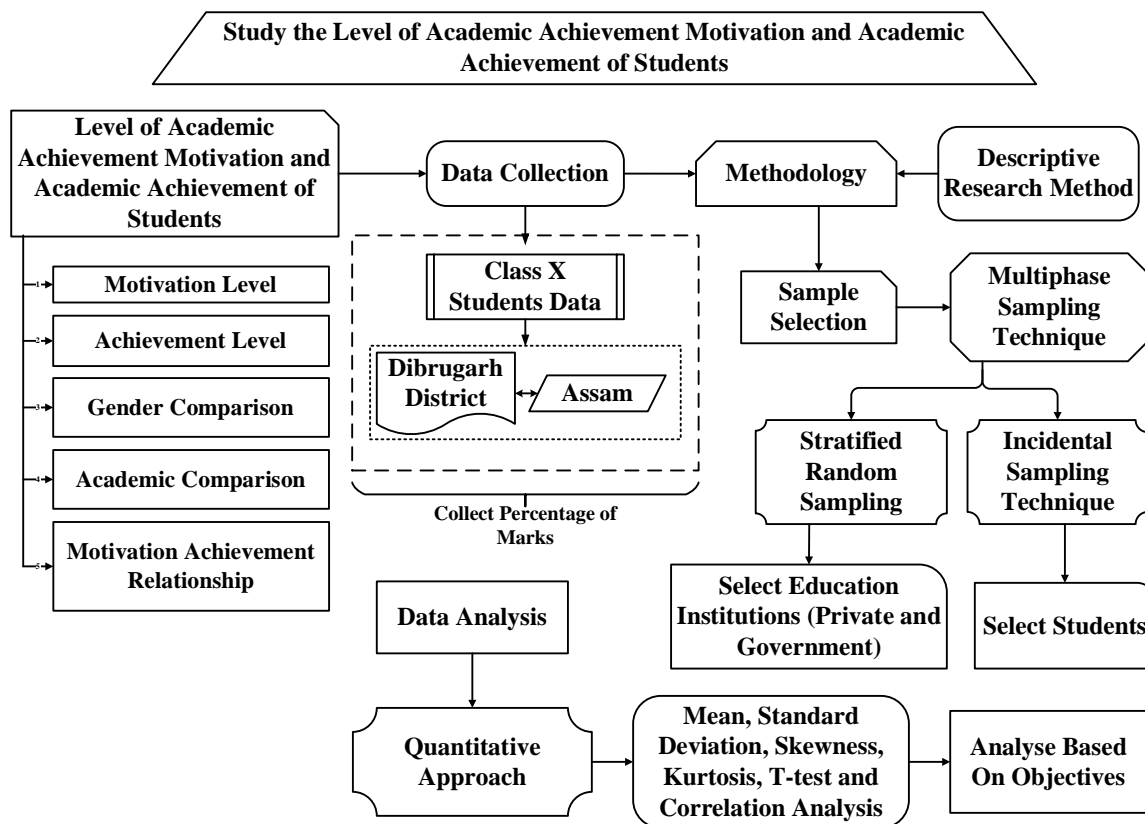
Study the Level of Academic Achievement Motivation and Academic Achievement of Students

Level of Academic Achievement Motivation and Academic Achievement of Students

1 Motivation Level

2 Achievement Level

3 Gender Comparison

4 Academic Comparison

5 Motivation Achievement Relationship

Data Collection

Class X Students Data

Dibrugarh District

Assam

Collect Percentage of Marks

Methodology

Descriptive Research Method

Sample Selection

Multiphase Sampling Technique

Stratified Random Sampling

Incidental Sampling Technique

Select Education Institutions (Private and Government)

Select Students

Data Analysis

Quantitative Approach

Mean, Standard Deviation, Skewness, Kurtosis, T-test and Correlation Analysis

Analyse Based On Objectives